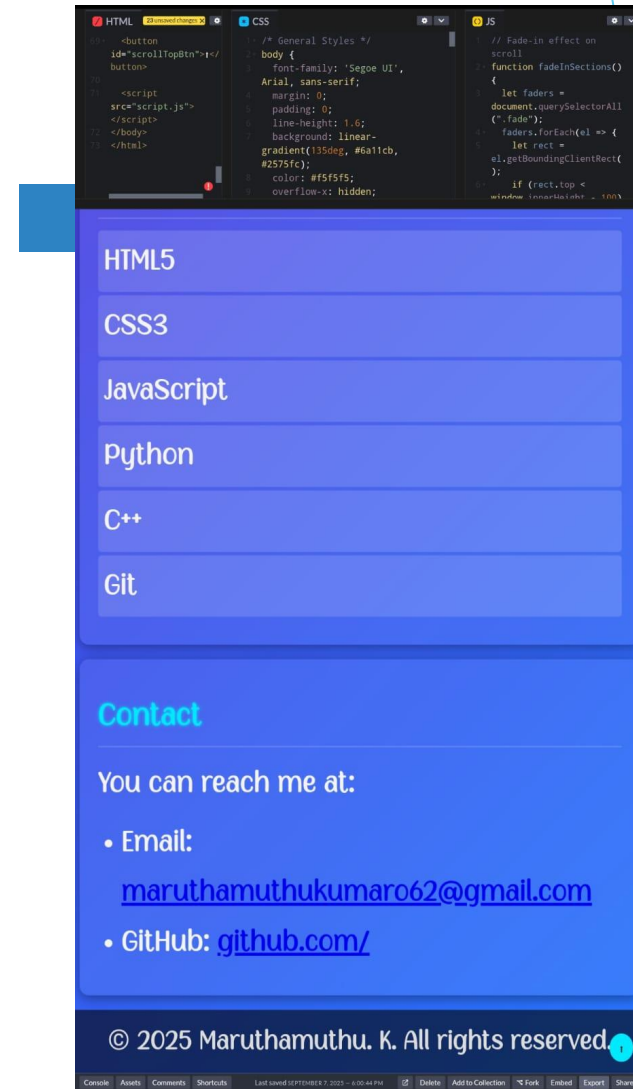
HTML 23 unsaved changes

<button id="scrollTopBtn">↑</button>

<script src="script.js"></script>
</body>
</html>

CSS

/* General Styles */
body {
font-family: 'Segoe UI', Arial, sans-serif;
margin: 0;
padding: 0;
line-height: 1.6;
background: linear-gradient(135deg, #6a11cb, #2575fc);
color: #f5f5f5;
overflow-x: hidden;

JS

// Fade-in effect on scroll
function fadeInSections() {
let faders = document.querySelectorAll(".fade");
faders.forEach(el => {
let rect = el.getBoundingClientRect();
if (rect.top < window.innerHeight - 100)

HTML5

CSS3

JavaScript

Python

C++

Git

Contact

You can reach me at:

• Email: maruthamuthukumaro62@gmail.com

• GitHub: github.com/

© 2025 Maruthamuthu. K. All rights reserved.

Console Assets Comments Shortcuts Last saved SEPTEMBER 7, 2025 — 6:00:44 PM Delete Add to Collection Fork Embed Export Share